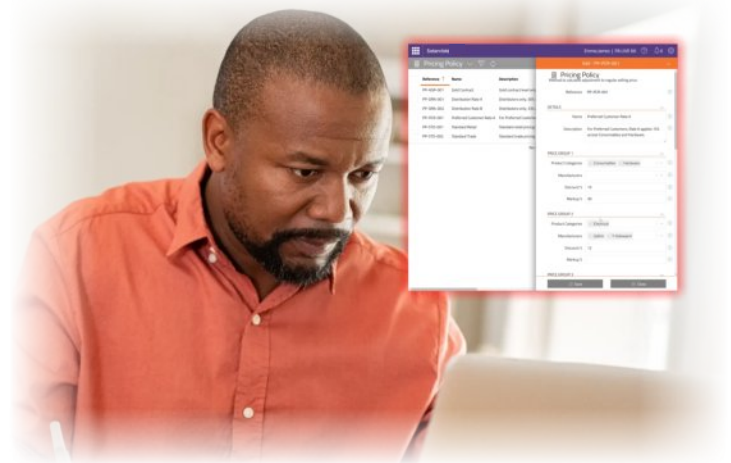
Datavidak

Emma James | FR-SKF-84

Pricing Policy

Reference | Name | Description

Pricing Policy

Reference

DETAILS

Name

Description

PRICE GROUP 1

Product Categories

Manufacturers

Discount %

Markup %

PRICE GROUP 2

Product Categories

Manufacturers

Discount %

Markup %

PRICE GROUP 3

Save

Close